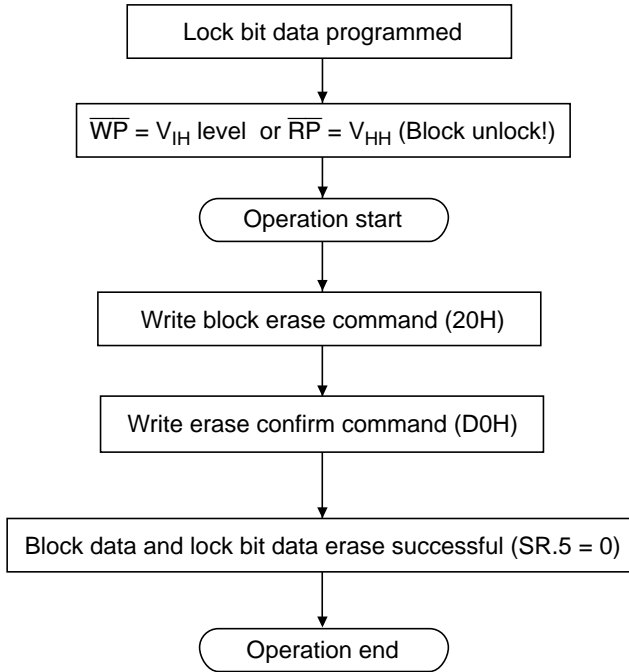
Lock bit data programmed

$\overline{WP}$ = $V_{IH}$ level or $\overline{RP}$ = $V_{HH}$ (Block unlock!)

Operation start

Write block erase command (20H)

Write erase confirm command (D0H)

Block data and lock bit data erase successful (SR.5 = 0)

Operation end